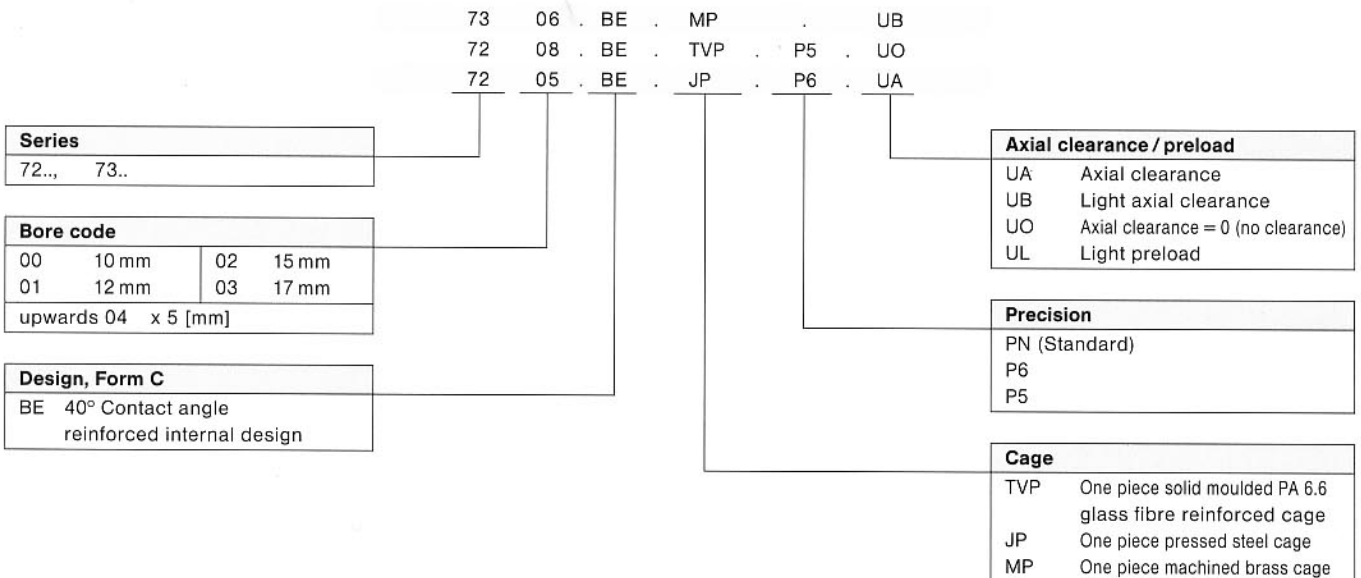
73 06 . BE . MP . UB
72 08 . BE . TVP . P5 . UO
72 05 . BE . JP . P6 . UA

| Series |
|---|
| 72.., 73.. |

| Bore code | | | |
|---|---|---|---|
| 00 | 10 mm | 02 | 15 mm |
| 01 | 12 mm | 03 | 17 mm |
| upwards 04 x 5 [mm] | | | |

| Design, Form C |
|---|
| BE 40° Contact angle reinforced internal design |

| Axial clearance / preload | |
|---|---|
| UA | Axial clearance |
| UB | Light axial clearance |
| UO | Axial clearance = 0 (no clearance) |
| UL | Light preload |

| Precision |
|---|
| PN (Standard) |
| P6 |
| P5 |

| Cage | |
|---|---|
| TVP | One piece solid moulded PA 6.6 glass fibre reinforced cage |
| JP | One piece pressed steel cage |
| MP | One piece machined brass cage |